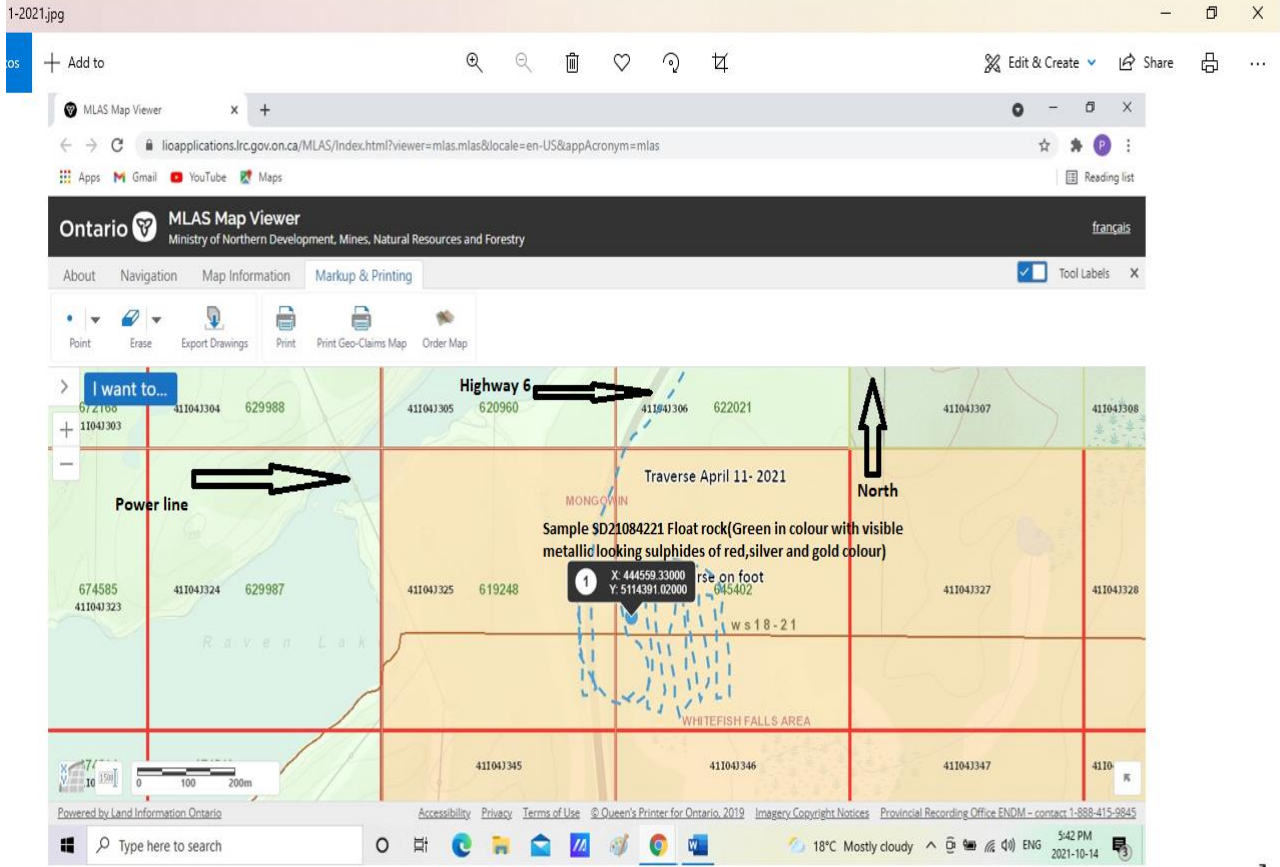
1-2021.jpg

Add to

Edit & Create Share

MLAS Map Viewer

lioapplications.lrc.gov.on.ca/MLAS/Index.html?viewer=mlas.mlas&locale=en-US&appAcronym=mlas

Apps Gmail YouTube Maps

Reading list

Ontario MLAS Map Viewer
Ministry of Northern Development, Mines, Natural Resources and Forestry

français

About Navigation Map Information Markup & Printing

Tool Labels

Point Erase Export Drawings Print Print Geo-Claims Map Order Map

I want to...

Highway 6

672168 41I04J304 629988 41I04J305 620960 41I04J306 622021 41I04J307 41I04J308
41I04J303

Power line

Traverse April 11- 2021

North

MONGOWIN

Sample SD21084221 Float rock(Green in colour with visible metallic looking sulphides of red,silver and gold colour)

X: 444559.33000
Y: 5114391.02000

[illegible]rse on foot

674585 41I04J324 629987 41I04J325 619248 645402 41I04J327 41I04J328
41I04J323

Raven Lak

ws18-21

WHITEFISH FALLS AREA

41I04J345 41I04J346 41I04J347 41I0

0 100 200m

Powered by Land Information Ontario

Accessibility Privacy Terms of Use © Queen's Printer for Ontario, 2019 Imagery Copyright Notices Provincial Recording Office ENDM – contact 1-888-415-9845

Type here to search

18°C Mostly cloudy ENG 5:42 PM 2021-10-14